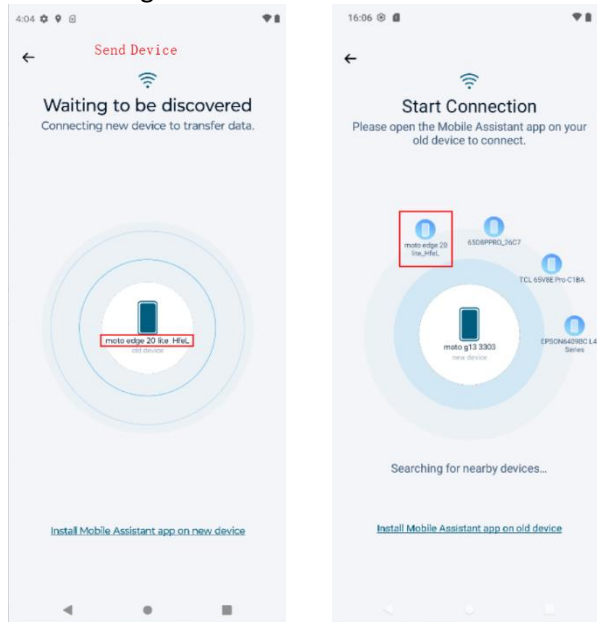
4:04

Send Device

Waiting to be discovered

Connecting new device to transfer data.

moto edge 20 lite_HfeL

old device

Install Mobile Assistant app on new device

16:06

Start Connection

Please open the Mobile Assistant app on your old device to connect.

moto edge 20 lite_HfeL

65D8PRO_26C7

TCL 65V8E Pro-C1BA

EPSON6409BC L4 Series

moto g13 3303

new device

Searching for nearby devices...

Install Mobile Assistant app on old device